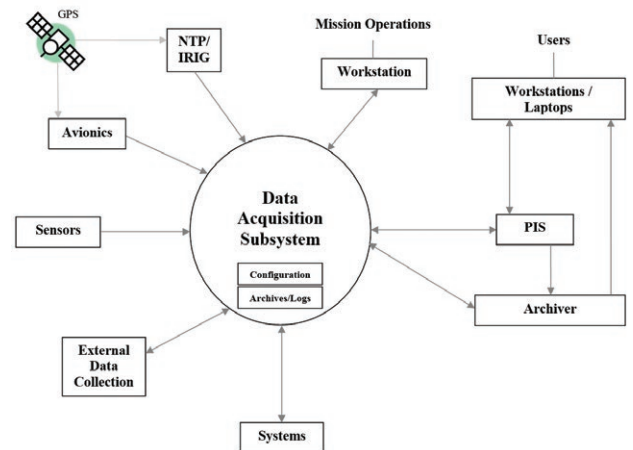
GPS

NTP/ IRIG

Mission Operations

Workstation

Users

Workstations / Laptops

Avionics

Sensors

Data Acquisition Subsystem

Configuration

Archives/Logs

PIS

Archiver

External Data Collection

Systems